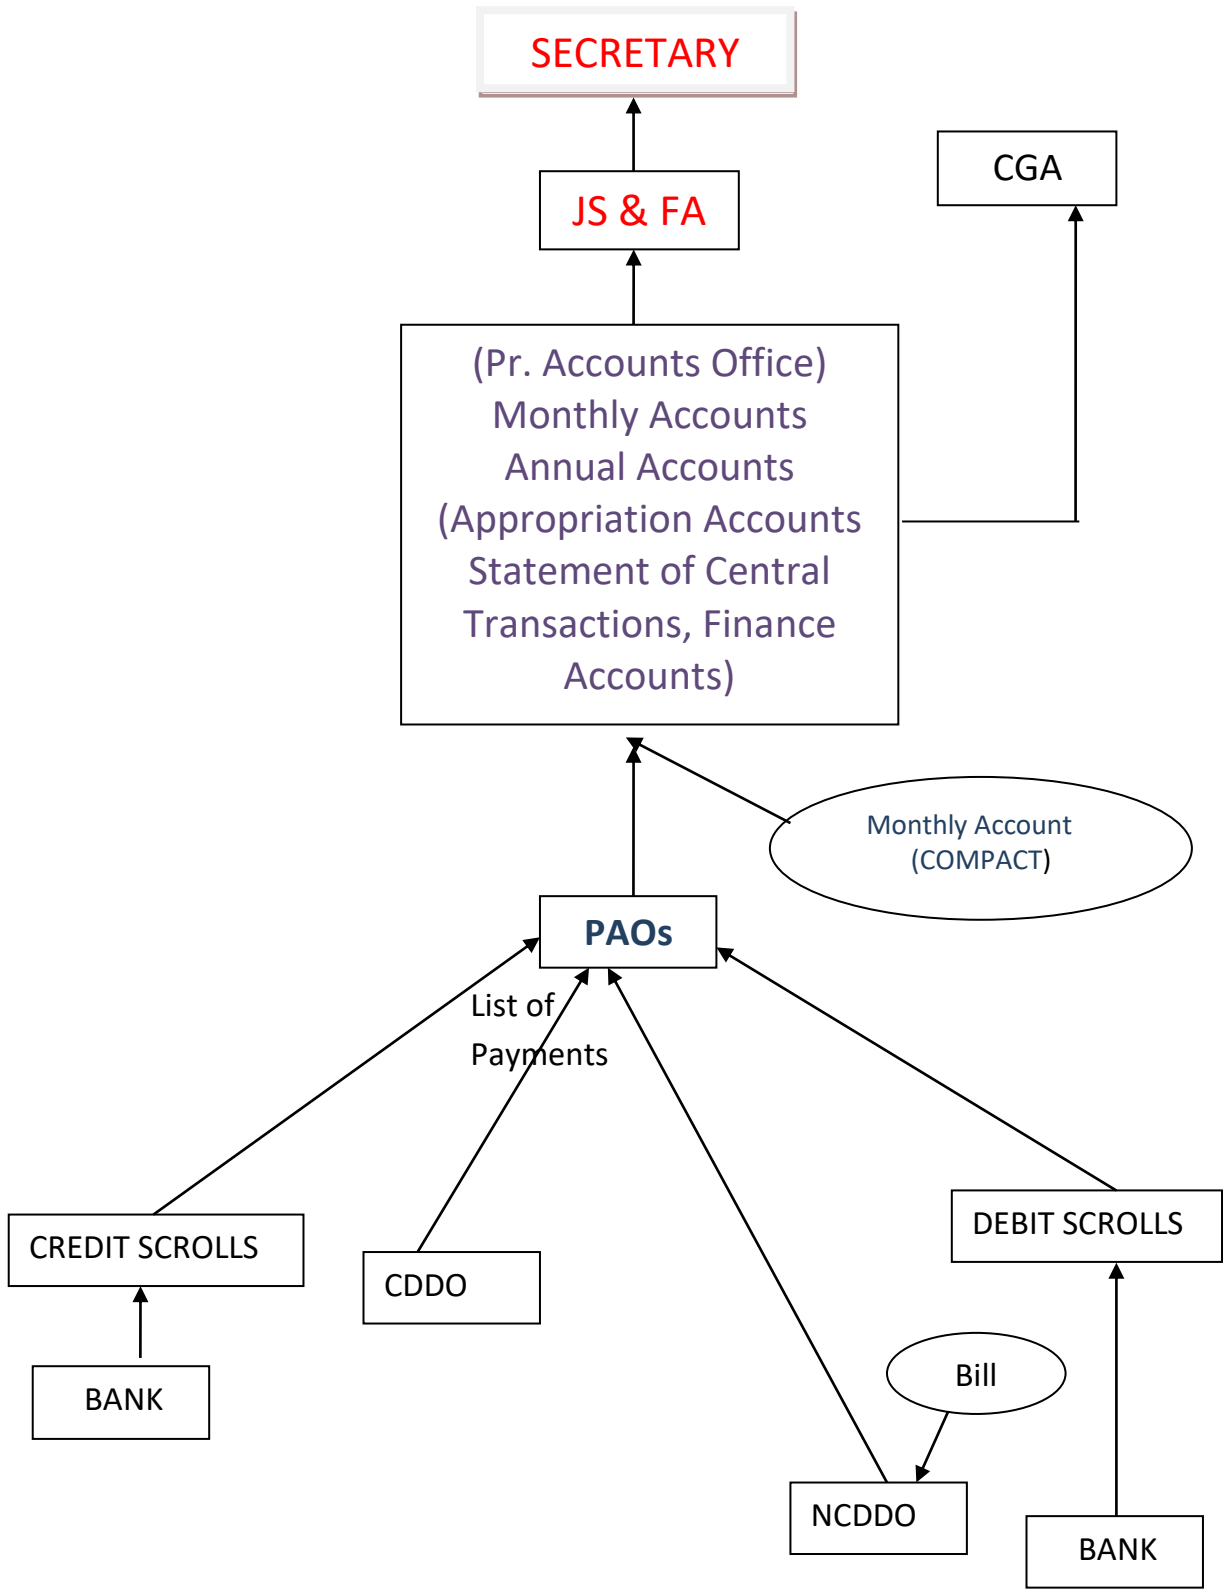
SECRETARY

JS & FA

CGA

(Pr. Accounts Office) Monthly Accounts Annual Accounts (Appropriation Accounts Statement of Central Transactions, Finance Accounts)

Monthly Account (COMPACT)

PAOs

List of Payments

CREDIT SCROLLS

CDDO

DEBIT SCROLLS

BANK

Bill

NCDDO

BANK